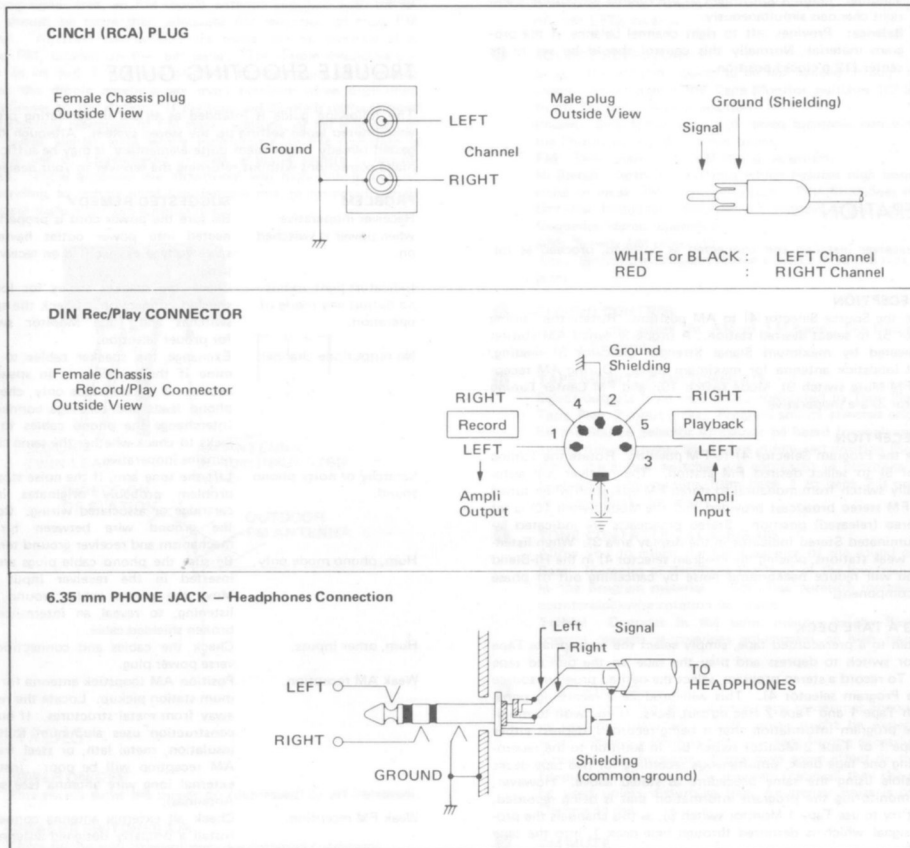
CINCH (RCA) PLUG

Female Chassis plug
Outside View

LEFT

Ground

Channel

RIGHT

Male plug
Outside View

Ground (Shielding)

Signal

WHITE or BLACK : LEFT Channel
RED : RIGHT Channel

DIN Rec/Play CONNECTOR

Female Chassis
Record/Play Connector
Outside View

Ground
Shielding

RIGHT

4

2

5

1

3

Record

Playback

LEFT

LEFT

Ampli
Output

Ampli
Input

6.35 mm PHONE JACK — Headphones Connection

Left

Right

Signal

TO
HEADPHONES

LEFT

RIGHT

GROUND

Shielding
(common-ground)